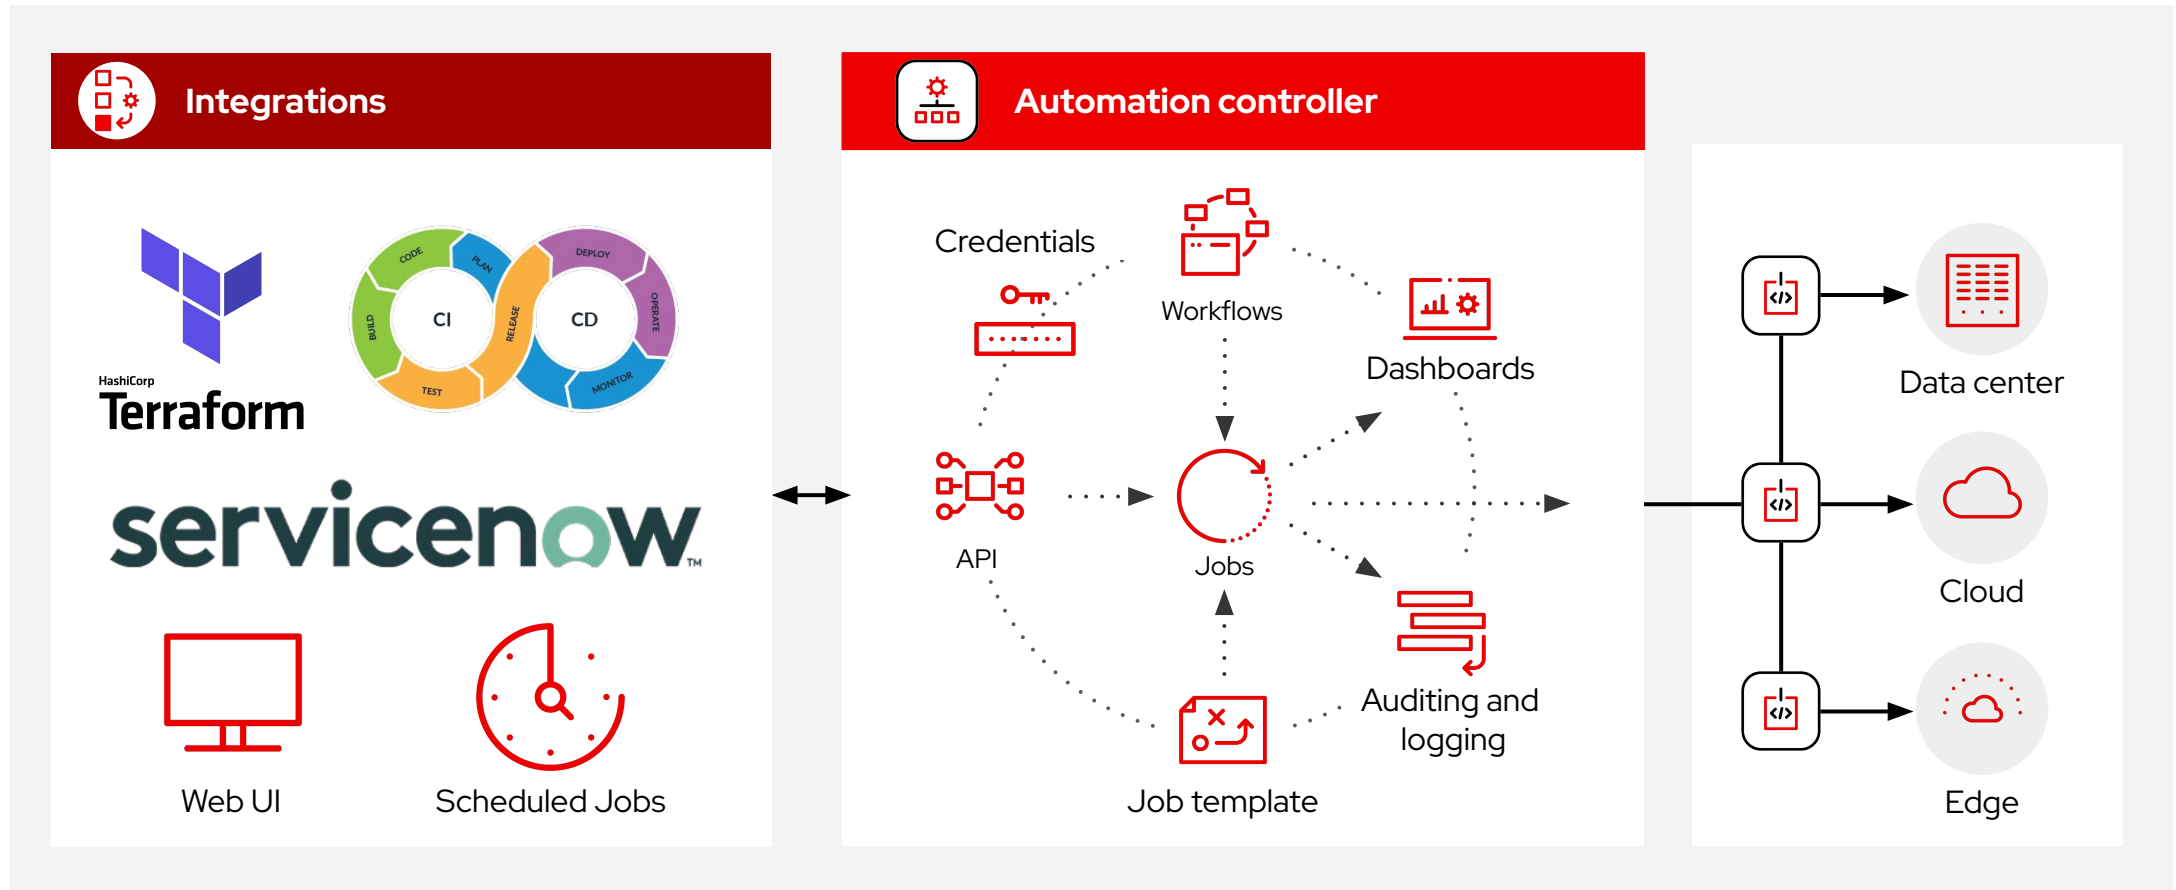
Integrations

HashiCorp
Terraform

CODE
PLAN
BUILD
CI
RELEASE
TEST
DEPLOY
CD
OPERATE
MONITOR

servicenow™

Web UI

Scheduled Jobs

Automation controller

Credentials

Workflows

Dashboards

API

Jobs

Auditing and logging

Job template

Data center

Cloud

Edge